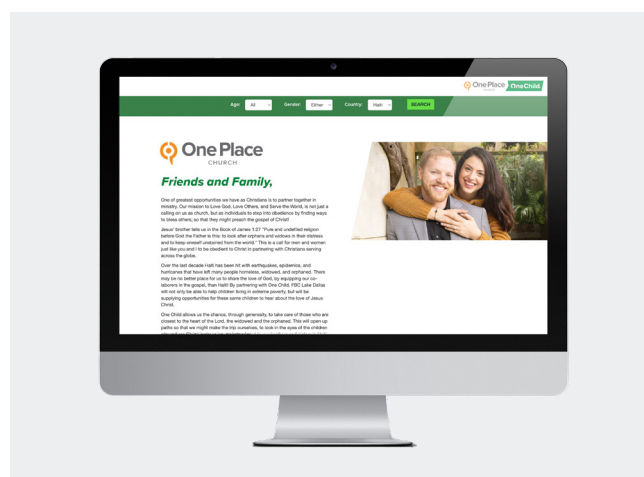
One Place OneChild

Age: All Gender: Either Country: Haiti SEARCH

One Place CHURCH

Friends and Family,

One of greatest opportunities we have as Christians is to partner together in ministry. Our mission to Love God, Love Others, and Serve the World, is not just a calling on us as church, but as individuals to step into obedience by finding ways to bless others; so that they might preach the gospel of Christ!

Jesus' brother tells us in the Book of James 1:27 "Pure and undefiled religion before God the Father is this: to look after orphans and widows in their distress and to keep oneself unstained from the world." This is a call for men and women just like you and I to be obedient to Christ in partnering with Christians serving across the globe.

Over the last decade Haiti has been hit with earthquakes, epidemics, and hurricanes that have left many people homeless, widowed, and orphaned. There may be no better place for us to share the love of God, by equipping our co-laborers in the gospel, than Haiti! By partnering with One Child, FBC Lake Dallas will not only be able to help children living in extreme poverty, but will be supplying opportunities for these same children to hear about the love of Jesus Christ.

One Child allows us the chance, through generosity, to take care of those who are closest to the heart of the Lord, the widowed and the orphaned. This will open up paths so that we might make the trip ourselves, to look in the eyes of the children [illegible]